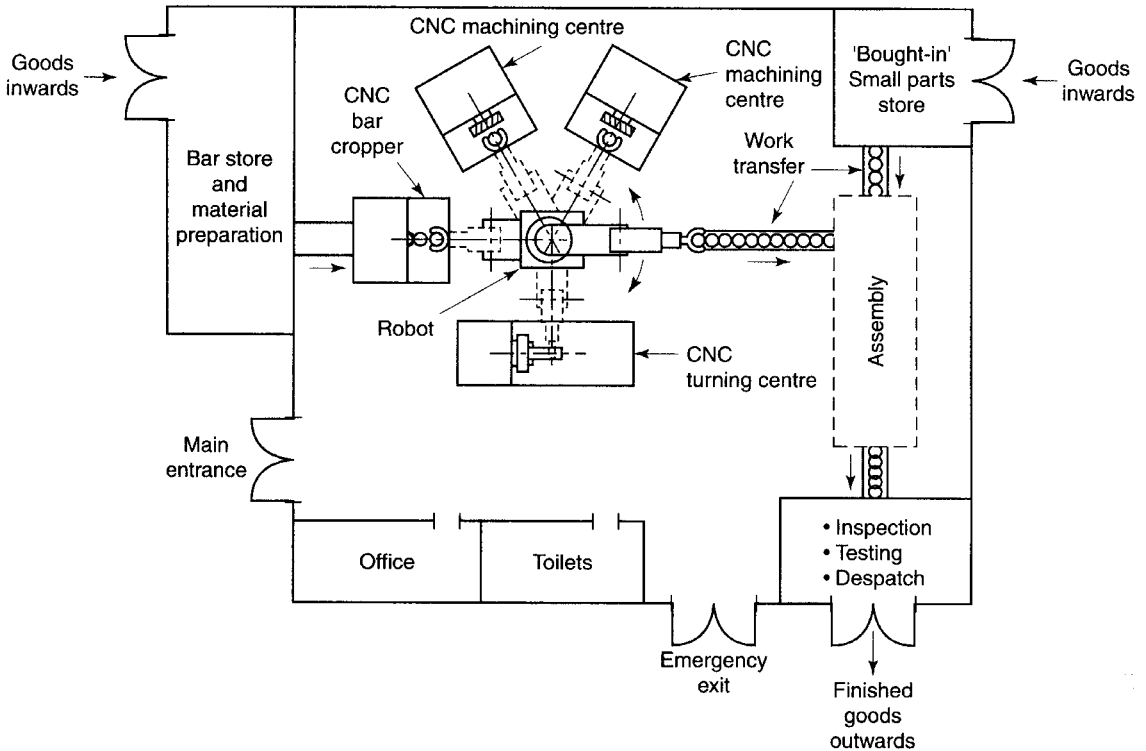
Goods inwards

CNC machining centre

CNC machining centre

'Bought-in' Small parts store

Goods inwards

CNC bar cropper

Bar store and material preparation

Work transfer

Assembly

Robot

CNC turning centre

Main entrance

Office

Toilets

• Inspection
• Testing
• Despatch

Emergency exit

Finished goods outwards